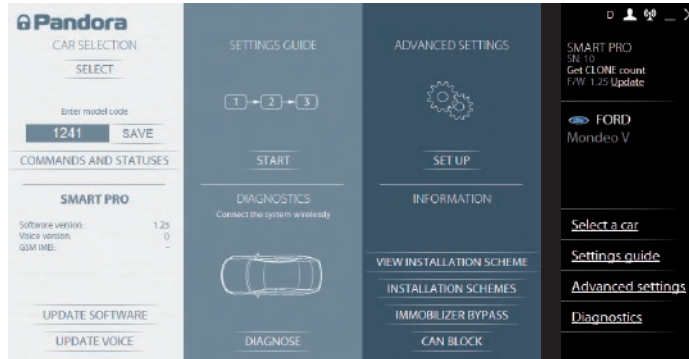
Pandora
CAR SELECTION
SELECT
Enter model code
1241 SAVE
COMMANDS AND STATUSES
SMART PRO
Software version: 1.25
Voice version: 0
GSM IMEI: –
UPDATE SOFTWARE
UPDATE VOICE

SETTINGS GUIDE
1 → 2 → 3
START
DIAGNOSTICS
Connect the system wirelessly
DIAGNOSE

ADVANCED SETTINGS
SET UP
INFORMATION
VIEW INSTALLATION SCHEME
INSTALLATION SCHEMES
IMMOBILIZER BYPASS
CAN BLOCK

D
SMART PRO
SN: 10
Get CLONE count
F/W: 1.25 Update
FORD
Mondeo V
Select a car
Settings guide
Advanced settings
Diagnostics